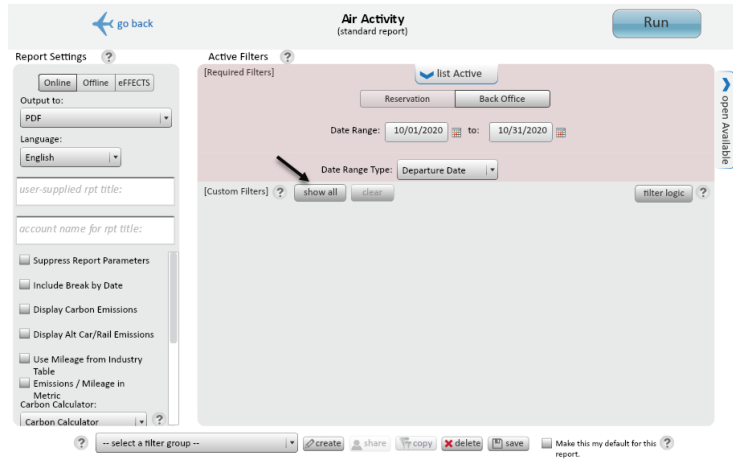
go back

Air Activity
(standard report)

Run

Report Settings ?

Active Filters ?

Online Offline eFFECTS

Output to:
PDF

Language:
English

user-supplied rpt title:

account name for rpt title:

Suppress Report Parameters

Include Break by Date

Display Carbon Emissions

Display Alt Car/Rail Emissions

Use Mileage from Industry Table

Emissions / Mileage in Metric

Carbon Calculator:
Carbon Calculator ?

[Required Filters]

list Active

Reservation Back Office

Date Range: 10/01/2020 to: 10/31/2020

Date Range Type: Departure Date

[Custom Filters] ? show all clear

filter logic ?

open Available

? -- select a filter group -- create share copy delete save Make this my default for this report. ?